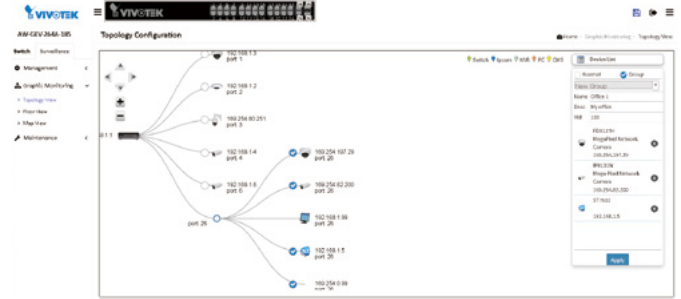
VIVOTEK

VIVOTEK

AW-GEV-264A-185

Switch Surveillance

Management

Graphic Monitoring

> Topology View

> Floor View

> Map View

Maintenance

Topology Configuration

Home / Graphic Monitoring / Topology View

Switch Ipcam NVR PC Dev

0.1.1

192.168.1.3
port 1

192.168.1.2
port 2

169.254.90.251
port 3

192.168.1.4
port 4

192.168.1.6
port 6

port 26

169.254.197.29
port 26

169.254.82.200
port 26

192.168.1.98
port 26

192.168.1.5
port 26

169.254.0.99
port 26

Device List

Normal Group

New Group

Name Office 1

Desc My office

VID 100

IP8362N
MegaPixel Network Camera
169.254.197.29

IP9191N
MegaPixel Network Camera
169.254.82.200

ST7501
192.168.1.5

Apply